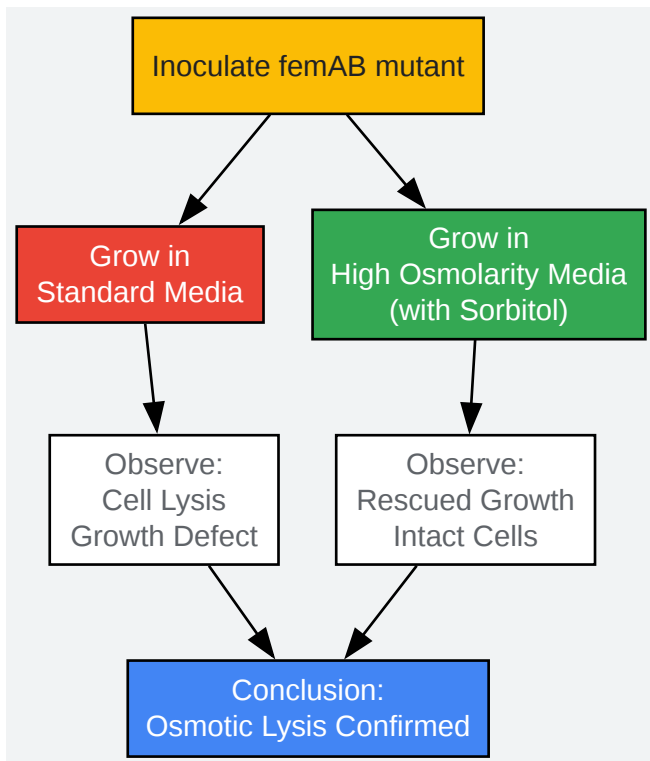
Inoculate femAB mutant

Grow in
Standard Media

Grow in
High Osmolarity Media
(with Sorbitol)

Observe:
Cell Lysis
Growth Defect

Observe:
Rescued Growth
Intact Cells

Conclusion:
Osmotic Lysis Confirmed